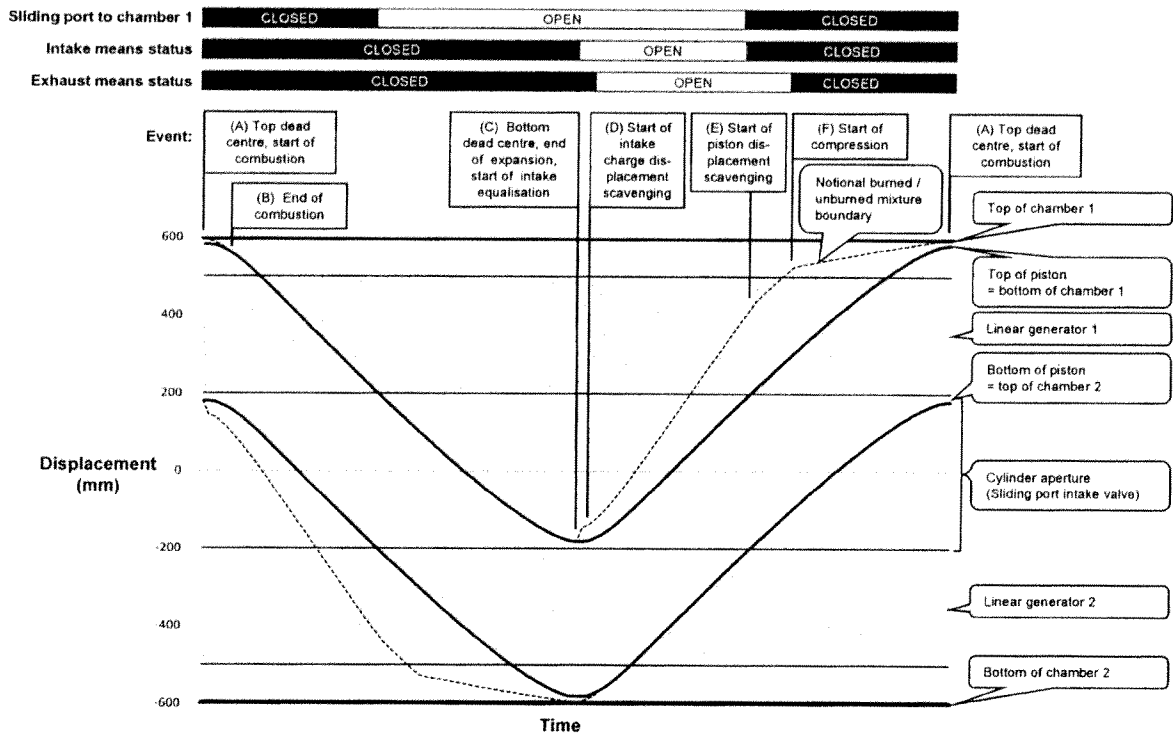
Sliding port to chamber 1 CLOSED OPEN CLOSED

Intake means status CLOSED OPEN CLOSED

Exhaust means status CLOSED OPEN CLOSED

Event:

(A) Top dead centre, start of combustion

(B) End of combustion

(C) Bottom dead centre, end of expansion, start of intake equalisation

(D) Start of intake charge displacement scavenging

(E) Start of piston displacement scavenging

(F) Start of compression

(A) Top dead centre, start of combustion

Notional burned / unburned mixture boundary

Top of chamber 1

Top of piston = bottom of chamber 1

Linear generator 1

Bottom of piston = top of chamber 2

Cylinder aperture (Sliding port intake valve)

Linear generator 2

Bottom of chamber 2

600

400

200

Displacement (mm) 0

-200

-400

-600

Time